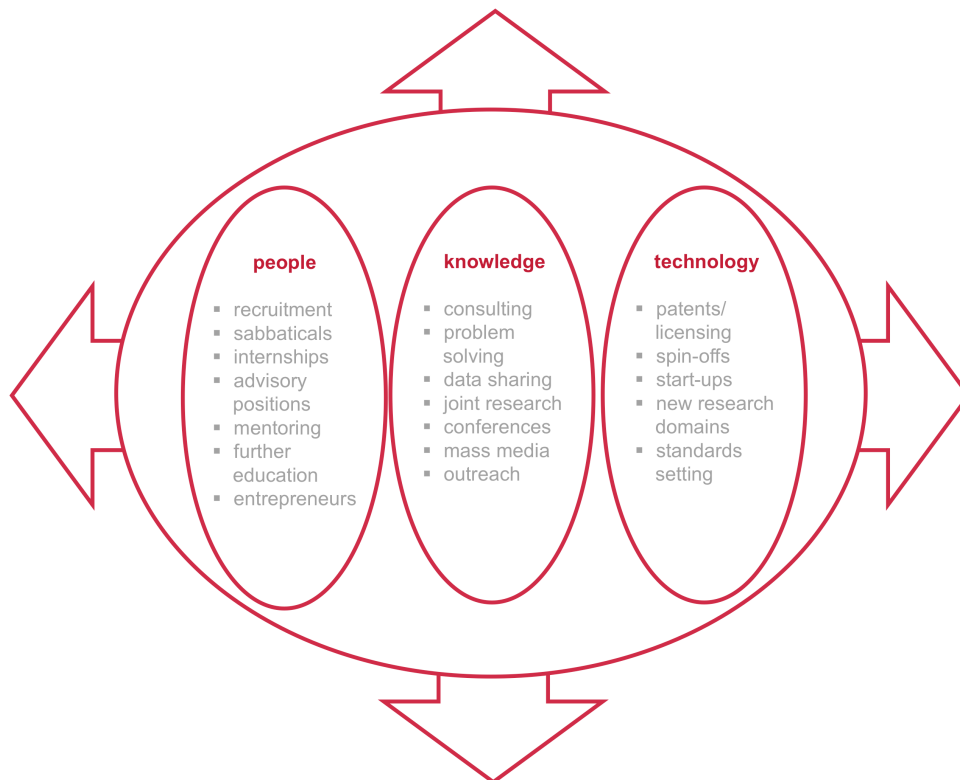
people

- recruitment
- sabbaticals
- internships
- advisory positions
- mentoring
- further education
- entrepreneurs

knowledge

- consulting
- problem solving
- data sharing
- joint research
- conferences
- mass media
- outreach

technology

- patents/ licensing
- spin-offs
- start-ups
- new research domains
- standards setting